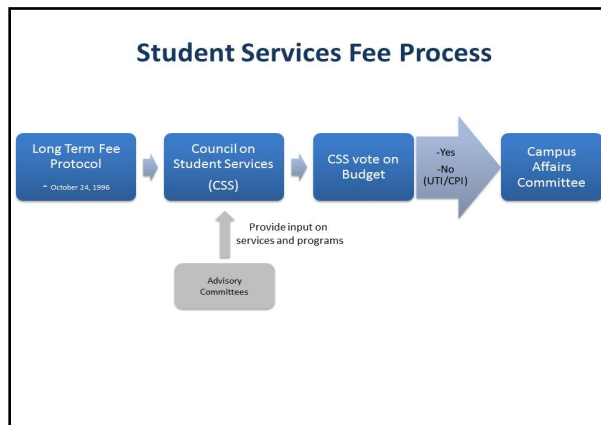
Student Services Fee Process

Long Term Fee Protocol

- October 24, 1996

Council on Student Services (CSS)

CSS vote on Budget

-Yes
-No (UTI/CPI)

Campus Affairs Committee

Provide input on services and programs

Advisory Committees